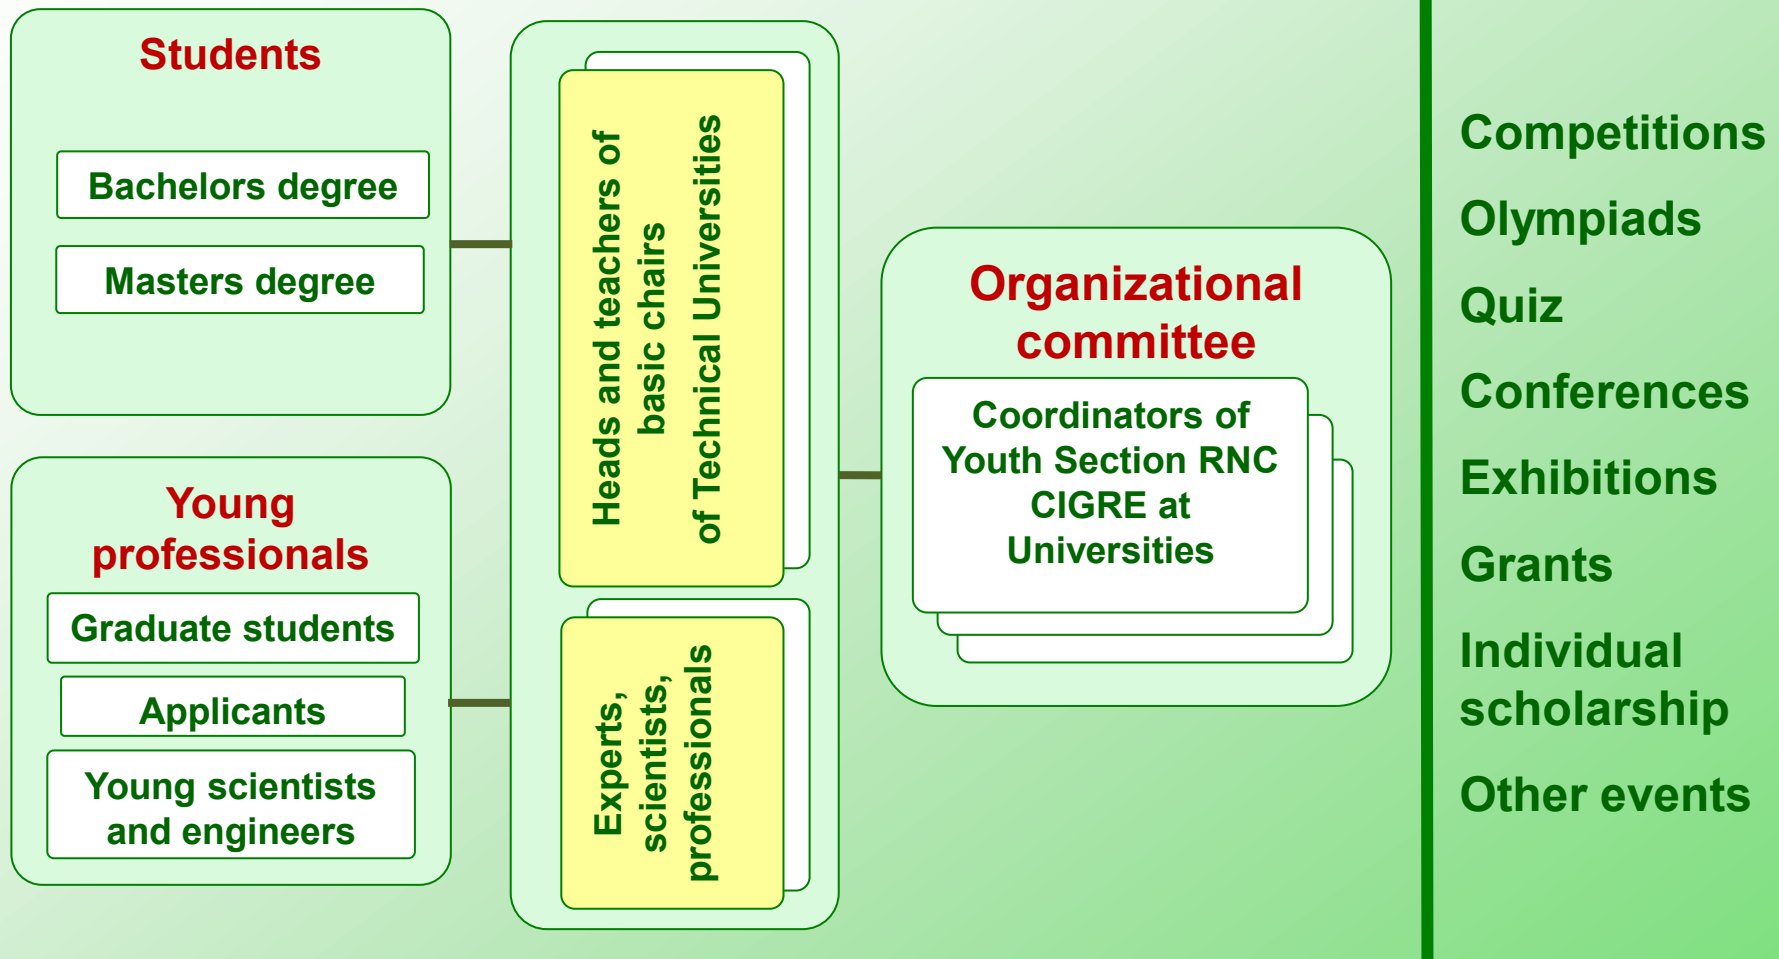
Students

Bachelors degree

Masters degree

Young professionals

Graduate students

Applicants

Young scientists and engineers

Heads and teachers of basic chairs of Technical Universities

Experts, scientists, professionals

Organizational committee

Coordinators of Youth Section RNC CIGRE at Universities

Competitions

Olympiads

Quiz

Conferences

Exhibitions

Grants

Individual scholarship

Other events